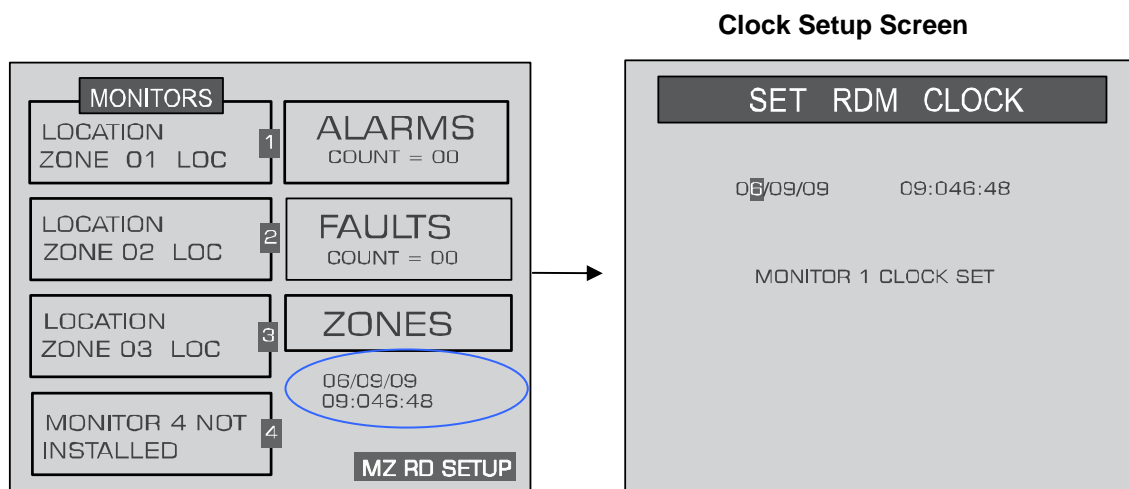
Clock Setup Screen

MONITORS

LOCATION
ZONE 01 LOC

1

ALARMS
COUNT = 00

LOCATION
ZONE 02 LOC

2

FAULTS
COUNT = 00

LOCATION
ZONE 03 LOC

3

ZONES

06/09/09
09:046:48

MONITOR 4 NOT INSTALLED

4

MZ RD SETUP

SET RDM CLOCK

06/09/09 09:046:48

MONITOR 1 CLOCK SET